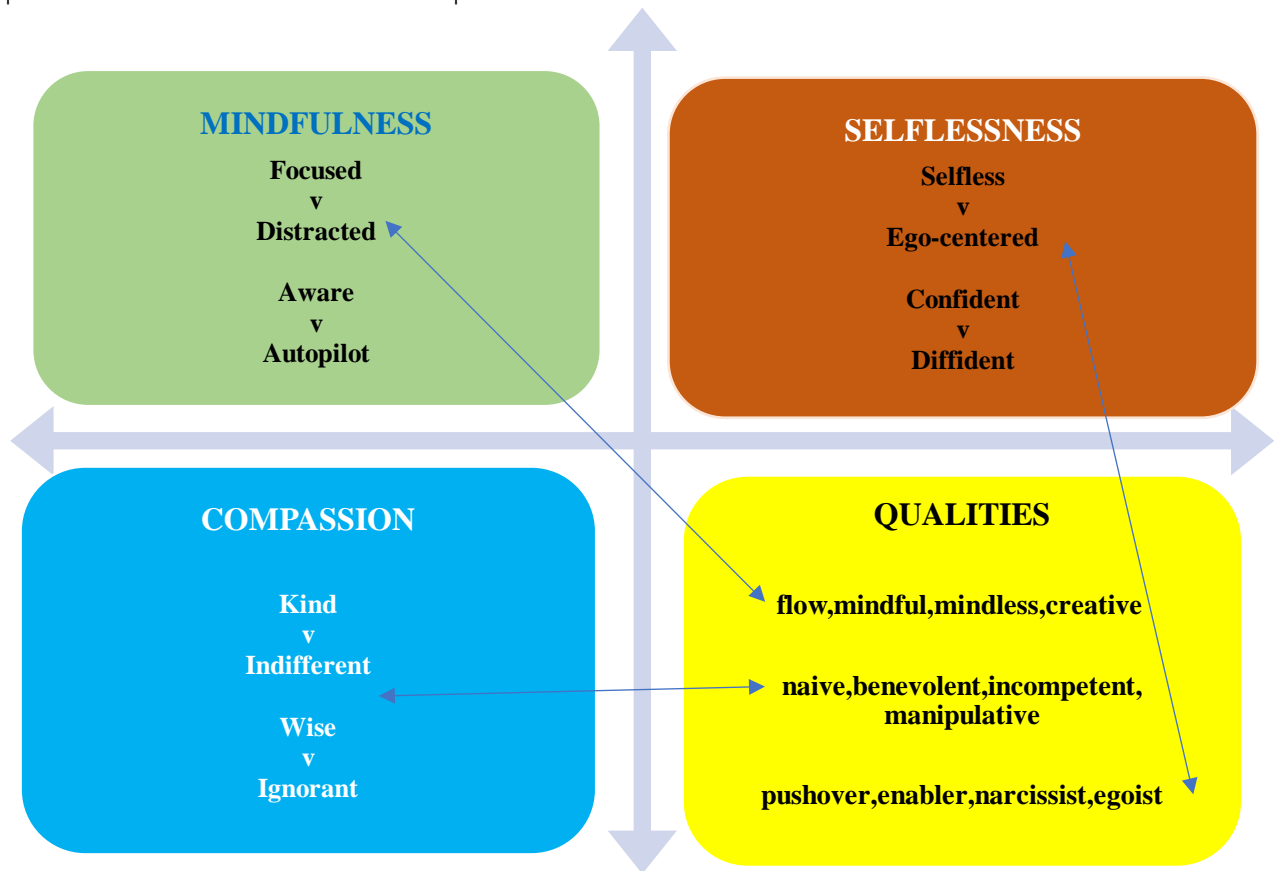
MINDFULNESS

Focused
v
Distracted

Aware
v
Autopilot

SELFLESSNESS

Selfless
v
Ego-centered

Confident
v
Diffident

COMPASSION

Kind
v
Indifferent

Wise
v
Ignorant

QUALITIES

flow,mindful,mindless,creative

naive,benevolent,incompetent, manipulative

pushover,enabler,narcissist,egoist